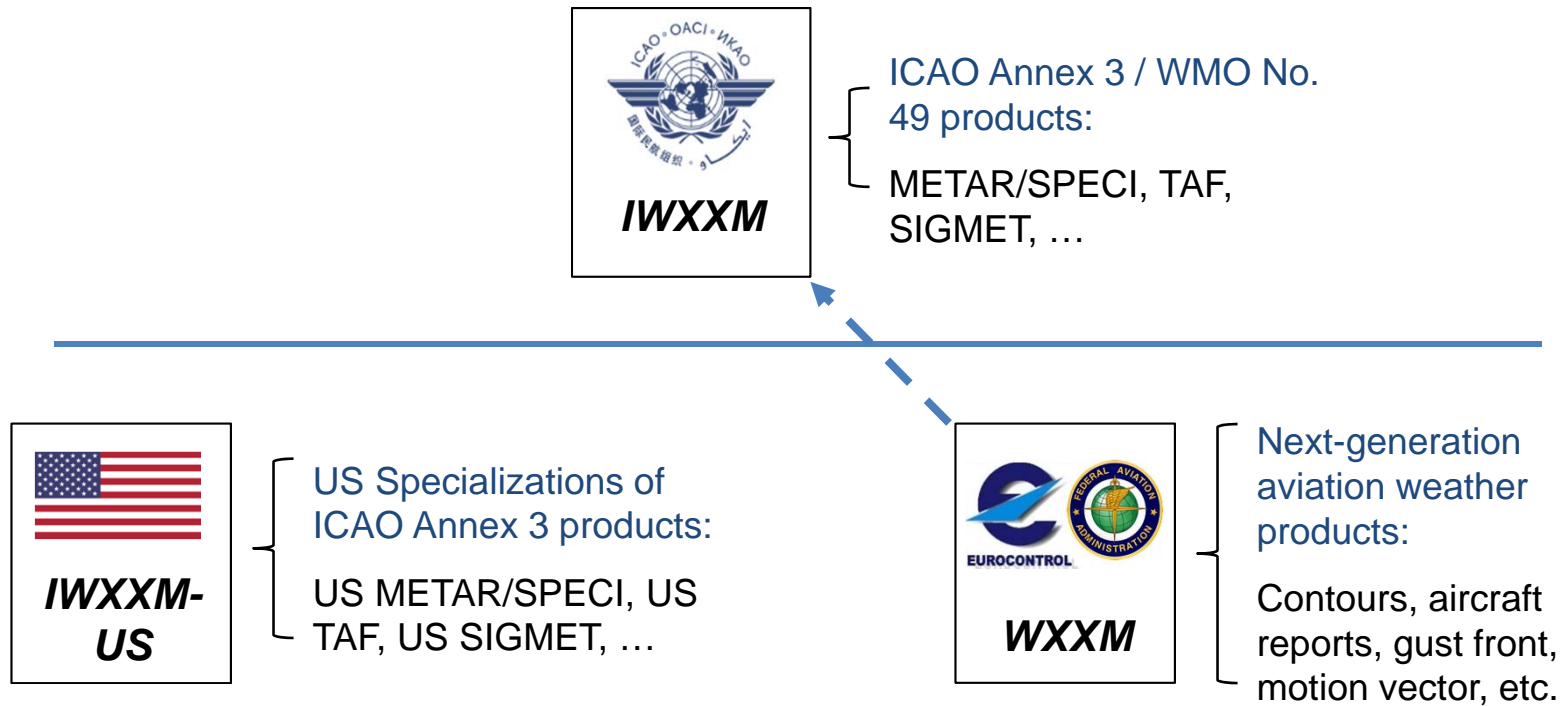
ICAO • OACI • ИКАО
国际民航组织 ايكاو

IWXXM

ICAO Annex 3 / WMO No. 49 products:

METAR/SPECI, TAF, SIGMET, …

IWXXM-US

US Specializations of ICAO Annex 3 products:

US METAR/SPECI, US TAF, US SIGMET, …

EUROCONTROL

FEDERAL AVIATION ADMINISTRATION

WXXM

Next-generation aviation weather products:

Contours, aircraft reports, gust front, motion vector, etc.